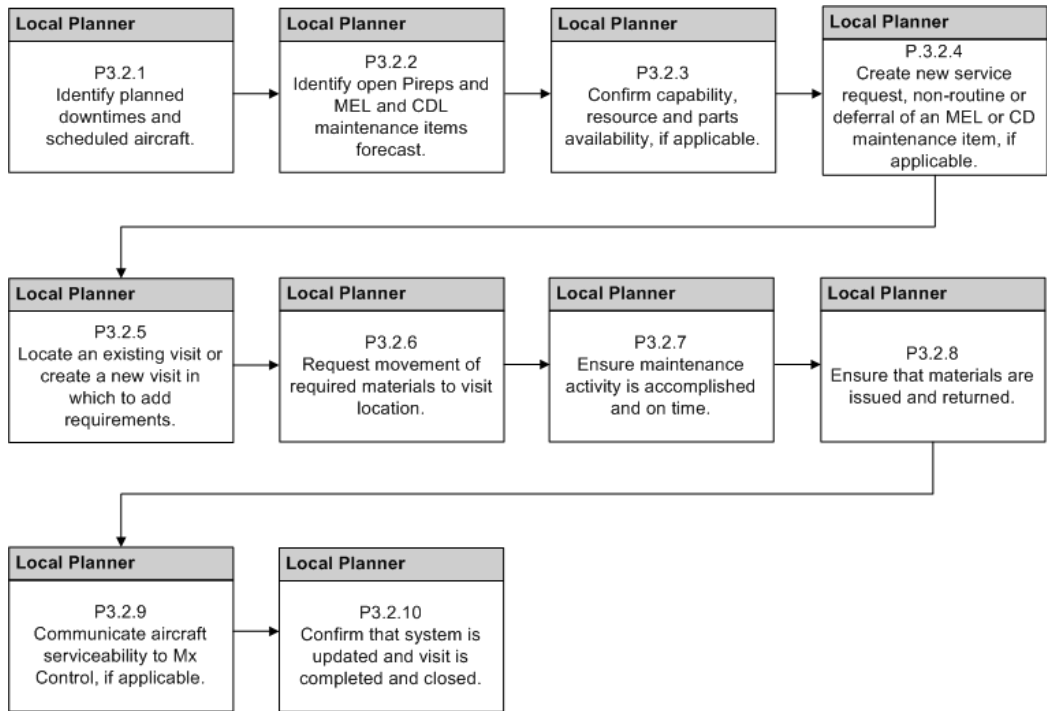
Local Planner

P3.2.1
Identify planned downtimes and scheduled aircraft.

Local Planner

P3.2.2
Identify open Pireps and MEL and CDL maintenance items forecast.

Local Planner

P3.2.3
Confirm capability, resource and parts availability, if applicable.

Local Planner

P.3.2.4
Create new service request, non-routine or deferral of an MEL or CD maintenance item, if applicable.

Local Planner

P3.2.5
Locate an existing visit or create a new visit in which to add requirements.

Local Planner

P3.2.6
Request movement of required materials to visit location.

Local Planner

P3.2.7
Ensure maintenance activity is accomplished and on time.

Local Planner

P3.2.8
Ensure that materials are issued and returned.

Local Planner

P3.2.9
Communicate aircraft serviceability to Mx Control, if applicable.

Local Planner

P3.2.10
Confirm that system is updated and visit is completed and closed.